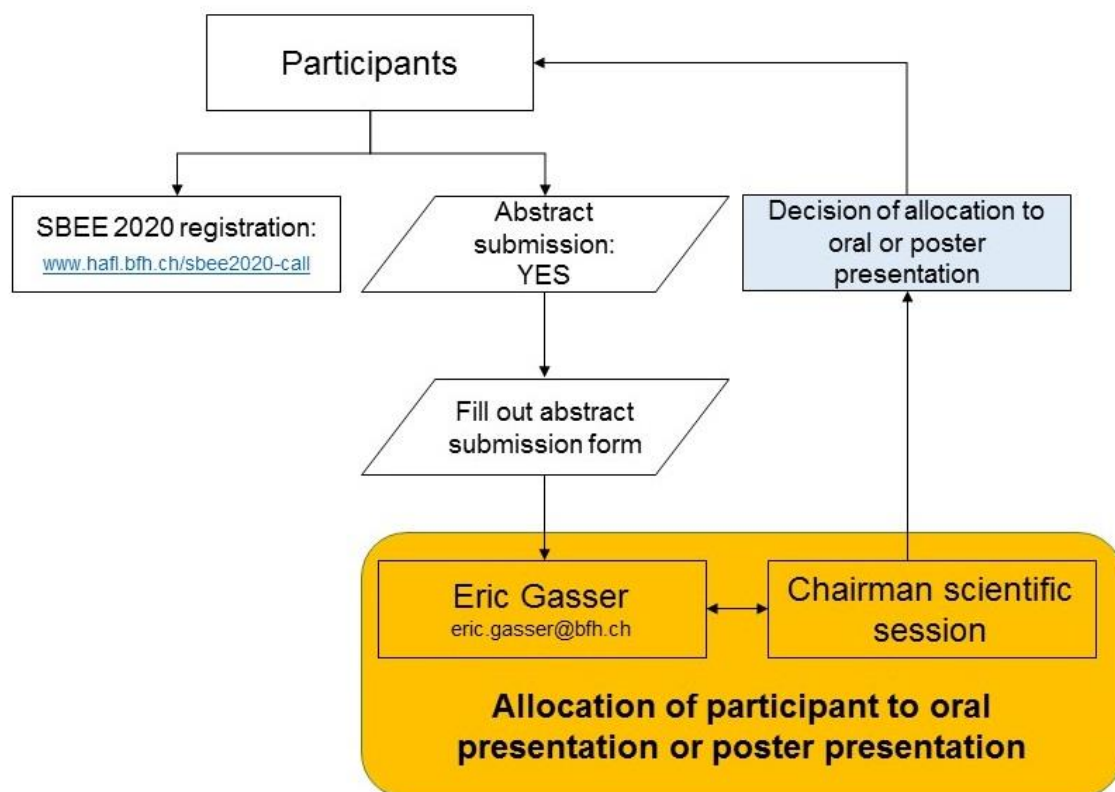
Participants

SBEE 2020 registration:
www.hafl.bfh.ch/sbee2020-call

Abstract submission: YES

Decision of allocation to oral or poster presentation

Fill out abstract submission form

Eric Gasser
eric.gasser@bfh.ch

Chairman scientific session

Allocation of participant to oral presentation or poster presentation